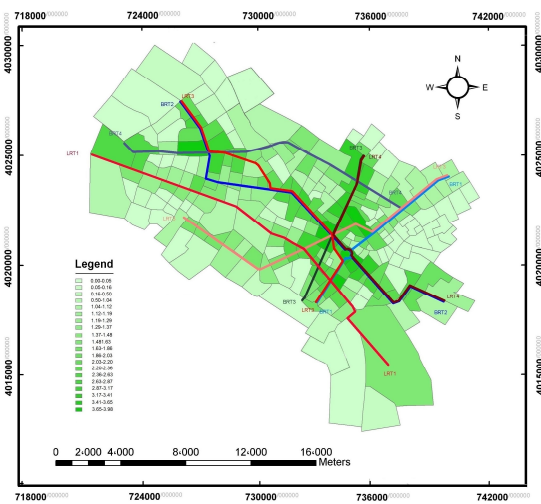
718000.000000 724000.000000 730000.000000 736000.000000 742000.000000

4030000.000000
4025000.000000
4020000.000000
4015000.000000

N
W E
S

BRT2
LRT3
BRT4
LRT1
BRT3
LRT4
LRT2
BRT1
LRT2
BRT3
BRT1
LRT3
LRT4
BRT2
LRT1

Legend
0.00-0.05
0.05-0.16
0.16-0.50
0.50-1.04
1.04-1.12
1.12-1.19
1.19-1.29
1.29-1.37
1.37-1.48
1.481.63
1.63-1.86
1.86-2.03
2.03-2.20
2.20-2.36
2.36-2.63
2.63-2.87
2.87-3.17
3.17-3.41
3.41-3.65
3.65-3.96

0 2,000 4,000 8,000 12,000 16,000
Meters

718000.000000 724000.000000 730000.000000 736000.000000 742000.000000